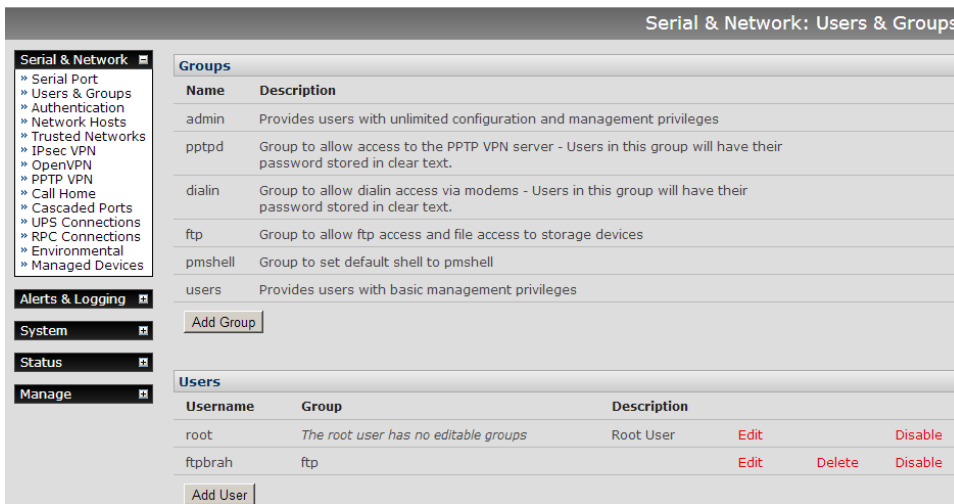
Serial & Network: Users & Groups

Serial & Network
» Serial Port
» Users & Groups
» Authentication
» Network Hosts
» Trusted Networks
» IPsec VPN
» OpenVPN
» PPTP VPN
» Call Home
» Cascaded Ports
» UPS Connections
» RPC Connections
» Environmental
» Managed Devices

Alerts & Logging

System

Status

Manage

Groups

| Name | Description |
|---|---|
| admin | Provides users with unlimited configuration and management privileges |
| pptpd | Group to allow access to the PPTP VPN server - Users in this group will have their password stored in clear text. |
| dialin | Group to allow dialin access via modems - Users in this group will have their password stored in clear text. |
| ftp | Group to allow ftp access and file access to storage devices |
| pmshell | Group to set default shell to pmshell |
| users | Provides users with basic management privileges |

Add Group

Users

| Username | Group | Description | | | |
|---|---|---|---|---|---|
| root | The root user has no editable groups | Root User | Edit | | Disable |
| ftpbrah | ftp | | Edit | Delete | Disable |

Add User